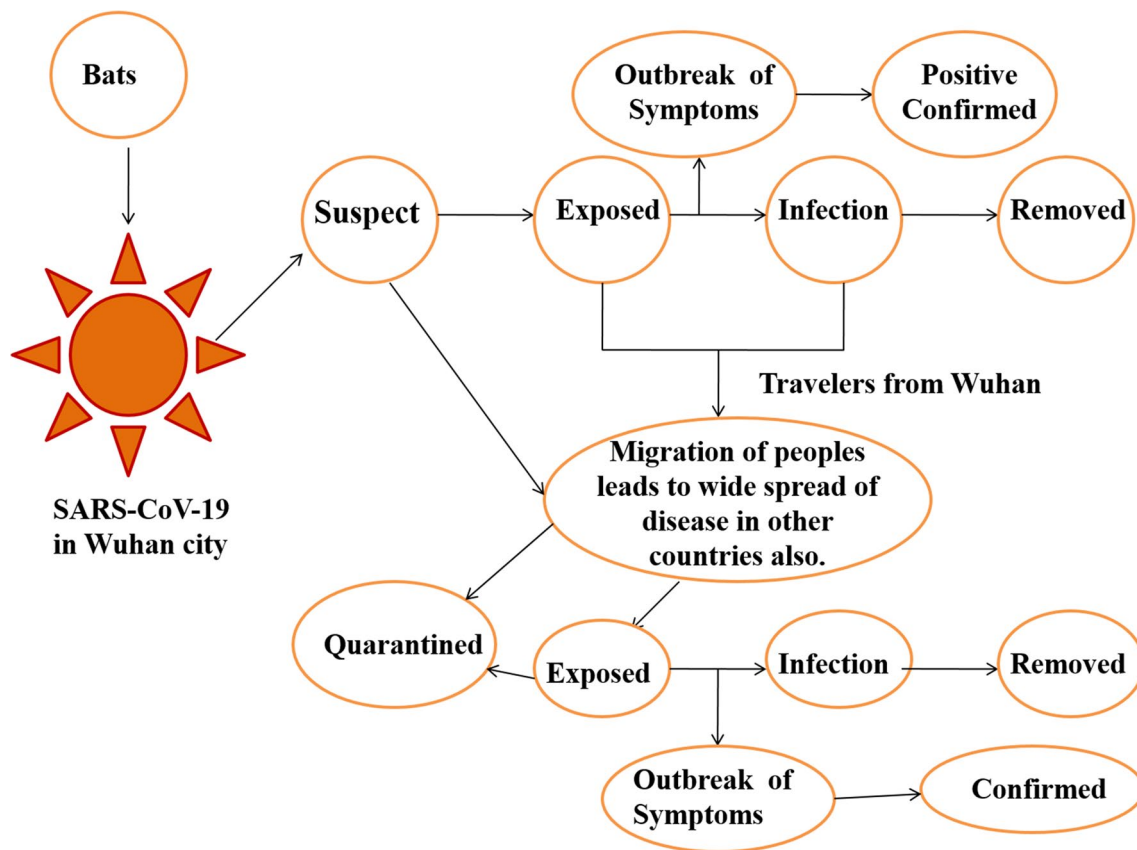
Bats

SARS-CoV-19 in Wuhan city

Outbreak of Symptoms

Positive Confirmed

Suspect

Exposed

Infection

Removed

Travelers from Wuhan

Migration of peoples leads to wide spread of disease in other countries also.

Quarantined

Exposed

Infection

Removed

Outbreak of Symptoms

Confirmed